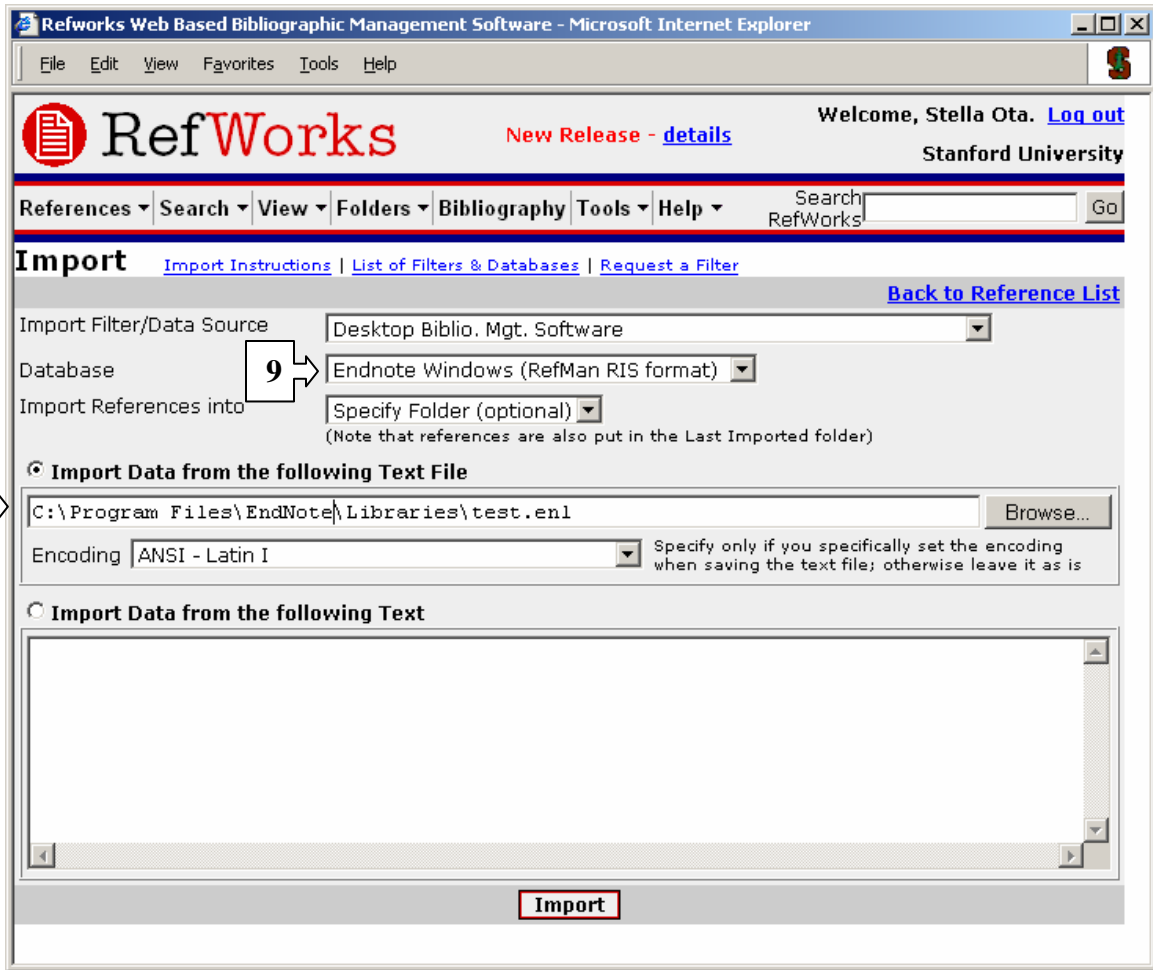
Refworks Web Based Bibliographic Management Software - Microsoft Internet Explorer

File Edit View Favorites Tools Help

RefWorks

New Release - details

Welcome, Stella Ota. Log out

Stanford University

References Search View Folders Bibliography Tools Help

Search RefWorks

Go

Import

Import Instructions | List of Filters & Databases | Request a Filter

Back to Reference List

Import Filter/Data Source
Desktop Biblio. Mgt. Software

Database
9
Endnote Windows (RefMan RIS format)

Import References into
Specify Folder (optional)
(Note that references are also put in the Last Imported folder)

Import Data from the following Text File

C:\Program Files\EndNote\Libraries\test.enl

Browse...

Encoding
ANSI - Latin I
Specify only if you specifically set the encoding when saving the text file; otherwise leave it as is

Import Data from the following Text

Import